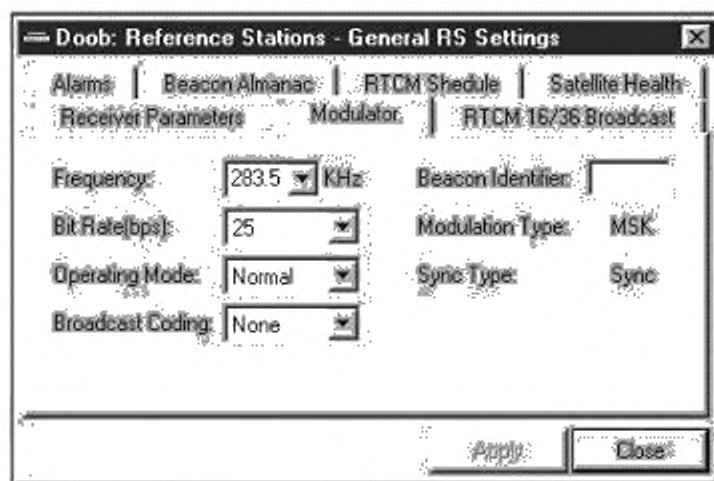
Doob: Reference Stations - General RS Settings

Alarms | Beacon Almanac | RTCM Shedule | Satellite Health
Receiver Parameters | Modulator | RTCM 16/36 Broadcast

Frequency: 283.5 KHz
Beacon Identifier:
Bit Rate(bps): 25
Modulation Type: MSK
Operating Mode: Normal
Sync Type: Sync
Broadcast Coding: None

Apply
Close